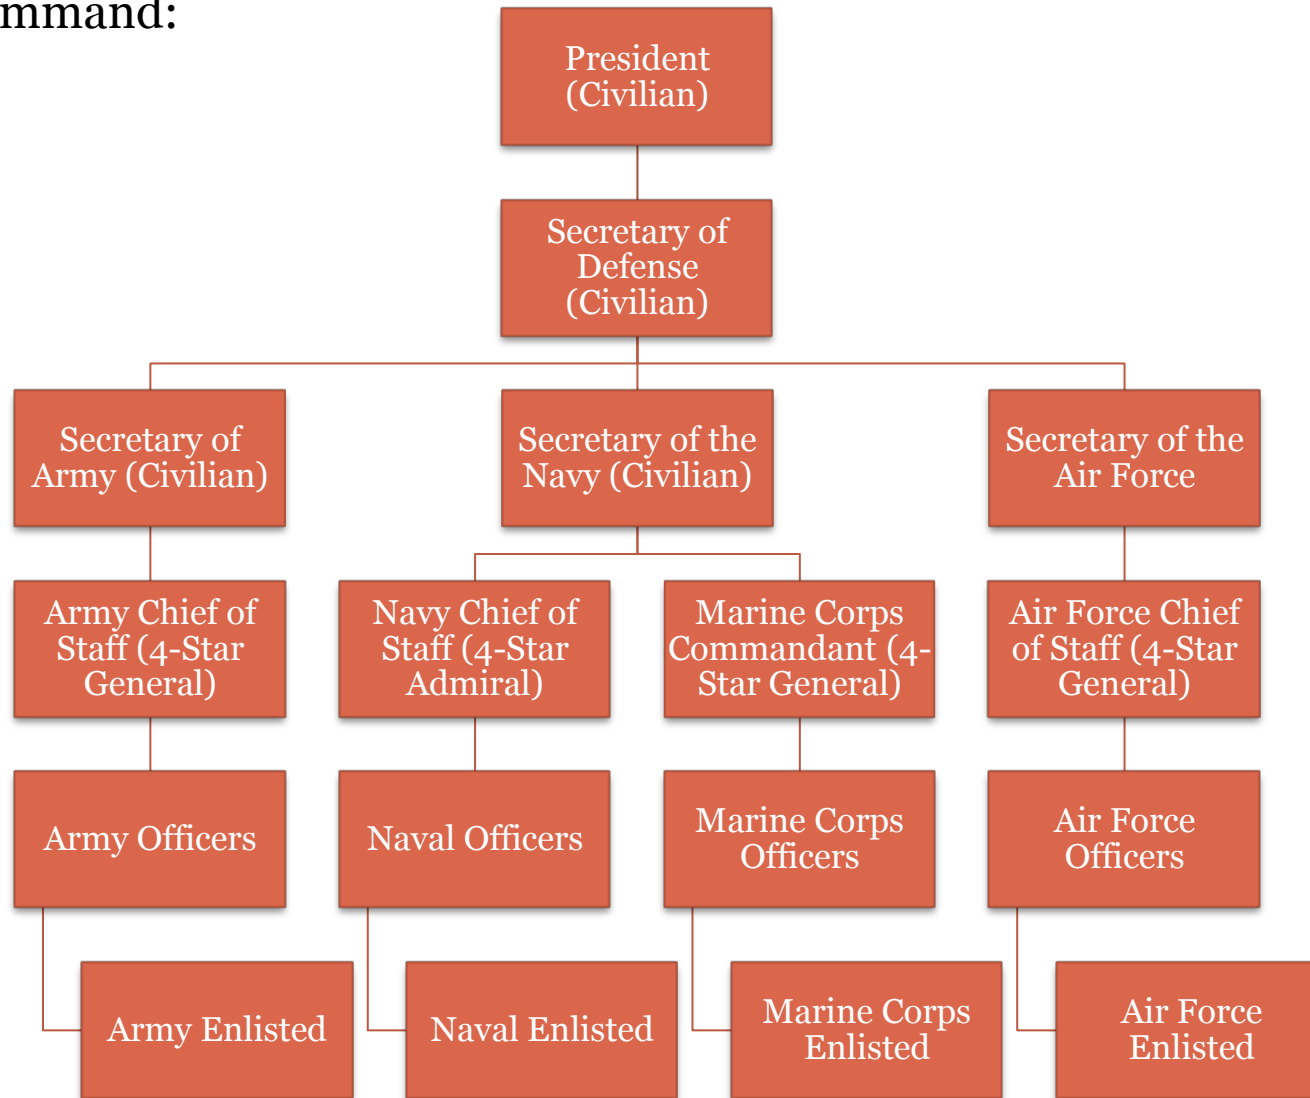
mmand:

President (Civilian)

Secretary of Defense (Civilian)

Secretary of Army (Civilian)

Secretary of the Navy (Civilian)

Secretary of the Air Force

Army Chief of Staff (4-Star General)

Navy Chief of Staff (4-Star Admiral)

Marine Corps Commandant (4-Star General)

Air Force Chief of Staff (4-Star General)

Army Officers

Naval Officers

Marine Corps Officers

Air Force Officers

Army Enlisted

Naval Enlisted

Marine Corps Enlisted

Air Force Enlisted